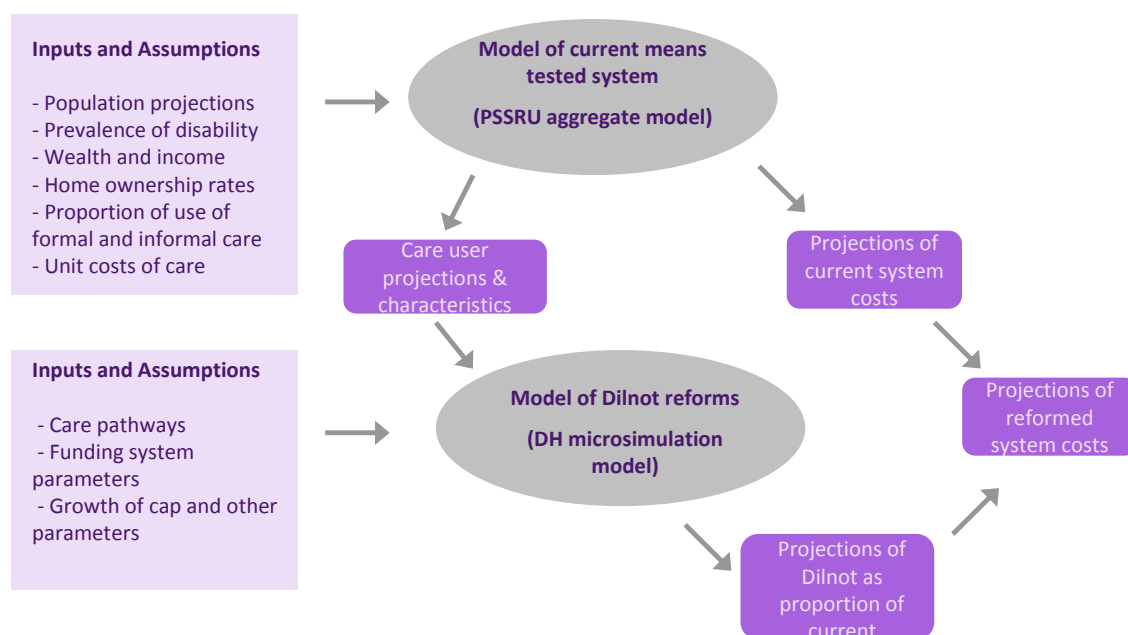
Inputs and Assumptions

- Population projections
- Prevalence of disability
- Wealth and income
- Home ownership rates
- Proportion of use of formal and informal care
- Unit costs of care

Model of current means tested system

(PSSRU aggregate model)

Care user projections & characteristics

Projections of current system costs

Inputs and Assumptions

- Care pathways
- Funding system parameters
- Growth of cap and other parameters

Model of Dilnot reforms

(DH microsimulation model)

Projections of reformed system costs

Projections of Dilnot as proportion of current